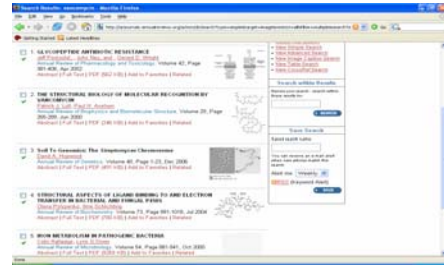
Search Results: vancomycin - Mozilla Firefox

File Edit View Go Bookmarks Tools Help

Getting Started Latest Headlines

1. GLYCOPEPTIDE ANTIBIOTIC RESISTANCE
Jeff Pootoolal, John Neu, and Gerard D. Wright
Annual Review of Pharmacology and Toxicology, Volume 42, Page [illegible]
Abstract | Full Text | PDF ([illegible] KB) | Add to Favorites | Related

2. THE STRUCTURAL BIOLOGY OF MOLECULAR RECOGNITION BY VANCOMYCIN
Patrick J. Loll, Paul H. Axelsen
Annual Review of Biophysics and Biomolecular Structure, Volume 29, Page 265-289, Jun 2000
Abstract | Full Text | PDF ([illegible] KB) | Add to Favorites | Related

3. Soil To Genomics: The Streptomyces Chromosome
David A. Hopwood
Annual Review of Genetics, Volume 40, Page 1-23, Dec 2006
Abstract | Full Text | PDF ([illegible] KB) | Add to Favorites | Related

4. STRUCTURAL ASPECTS OF LIGAND BINDING TO AND ELECTRON TRANSFER IN BACTERIAL AND FUNGAL P450s
Olena Pylypenko, Ilme Schlichting
Annual Review of Biochemistry, Volume 73, Page 991-1018, Jul 2004
Abstract | Full Text | PDF ([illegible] KB) | Add to Favorites | Related

5. IRON METABOLISM IN PATHOGENIC BACTERIA
Colin Ratledge, Lynn G Dover
Annual Review of Microbiology, Volume 54, Page 881-941, Oct 2000
Abstract | Full Text | PDF ([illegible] KB) | Add to Favorites | Related

» New Simple Search
» New Advanced Search
» New Image Caption Search
» New Table Search
» New CrossRef Search

Search within Results

Narrow your search: search within these results for:

Save Search

Saved search name:

Alert me Weekly

Done